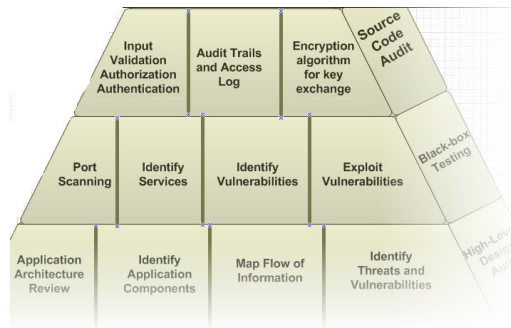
Input Validation Authorization Authentication

Audit Trails and Access Log

Encryption algorithm for key exchange

Source Code Audit

Port Scanning

Identify Services

Identify Vulnerabilities

Exploit Vulnerabilities

Black-box Testing

Application Architecture Review

Identify Application Components

Map Flow of Information

Identify Threats and Vulnerabilities

High-Level Design Au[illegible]